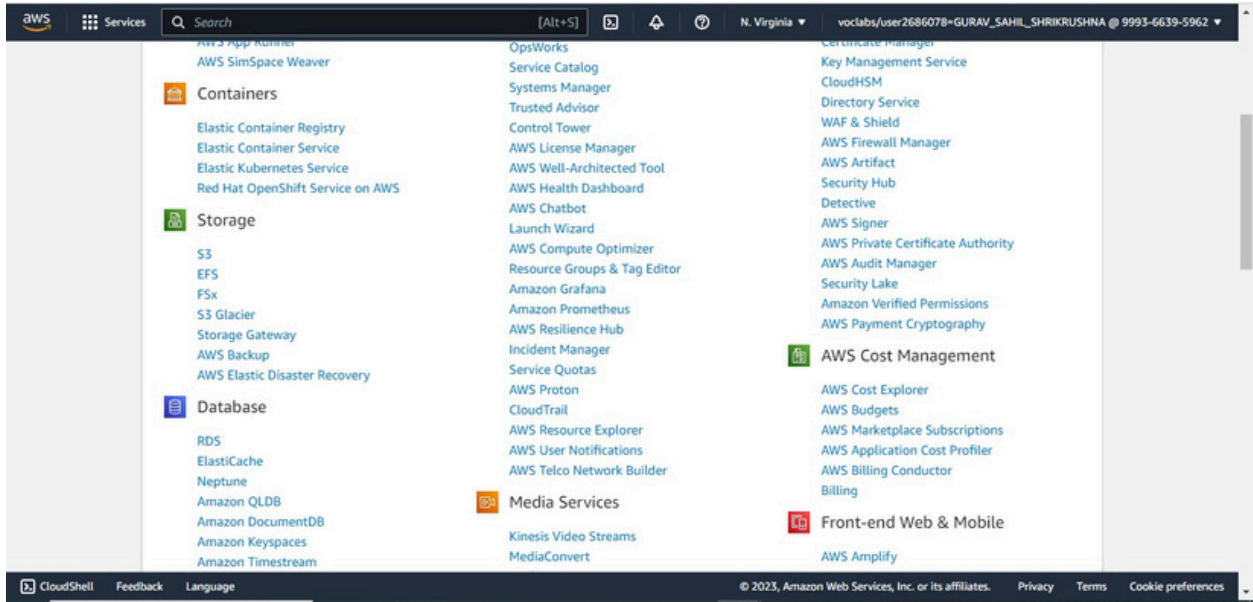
aws Services Search [Alt+S] N. Virginia ▼ voclabs/user2686078=GURAV_SAHIL_SHRIKRUSHNA @ 9993-6639-5962 ▼

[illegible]
AWS SimSpace Weaver

Containers

Elastic Container Registry
Elastic Container Service
Elastic Kubernetes Service
Red Hat OpenShift Service on AWS

Storage

S3
EFS
FSx
S3 Glacier
Storage Gateway
AWS Backup
AWS Elastic Disaster Recovery

Database

RDS
ElastiCache
Neptune
Amazon QLDB
Amazon DocumentDB
Amazon Keyspaces
Amazon Timestream

OpsWorks
Service Catalog
Systems Manager
Trusted Advisor
Control Tower
AWS License Manager
AWS Well-Architected Tool
AWS Health Dashboard
AWS Chatbot
Launch Wizard
AWS Compute Optimizer
Resource Groups & Tag Editor
Amazon Grafana
Amazon Prometheus
AWS Resilience Hub
Incident Manager
Service Quotas
AWS Proton
CloudTrail
AWS Resource Explorer
AWS User Notifications
AWS Telco Network Builder

Media Services

Kinesis Video Streams
MediaConvert

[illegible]
Key Management Service
CloudHSM
Directory Service
WAF & Shield
AWS Firewall Manager
AWS Artifact
Security Hub
Detective
AWS Signer
AWS Private Certificate Authority
AWS Audit Manager
Security Lake
Amazon Verified Permissions
AWS Payment Cryptography

AWS Cost Management

AWS Cost Explorer
AWS Budgets
AWS Marketplace Subscriptions
AWS Application Cost Profiler
AWS Billing Conductor
Billing

Front-end Web & Mobile

AWS Amplify

CloudShell Feedback Language © 2023, Amazon Web Services, Inc. or its affiliates. Privacy Terms Cookie preferences